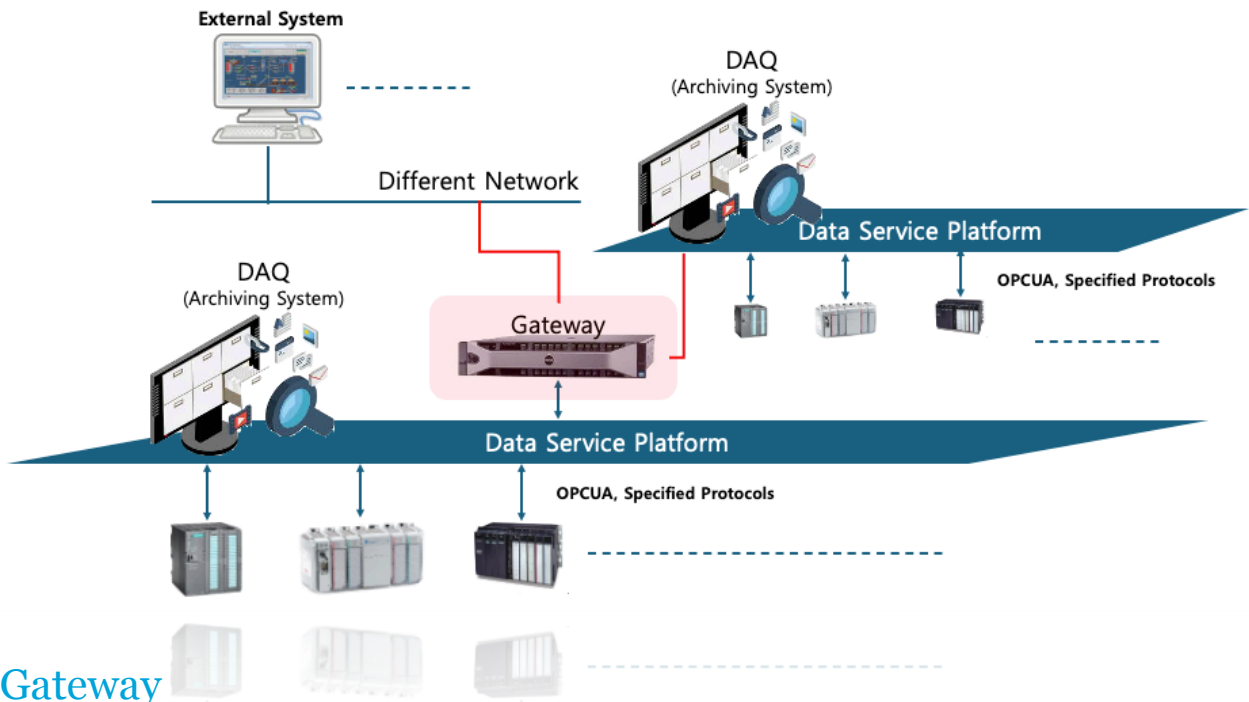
External System

DAQ
(Archiving System)

Different Network

Data Service Platform

OPCUA, Specified Protocols

DAQ
(Archiving System)

Gateway

Data Service Platform

OPCUA, Specified Protocols

Gateway